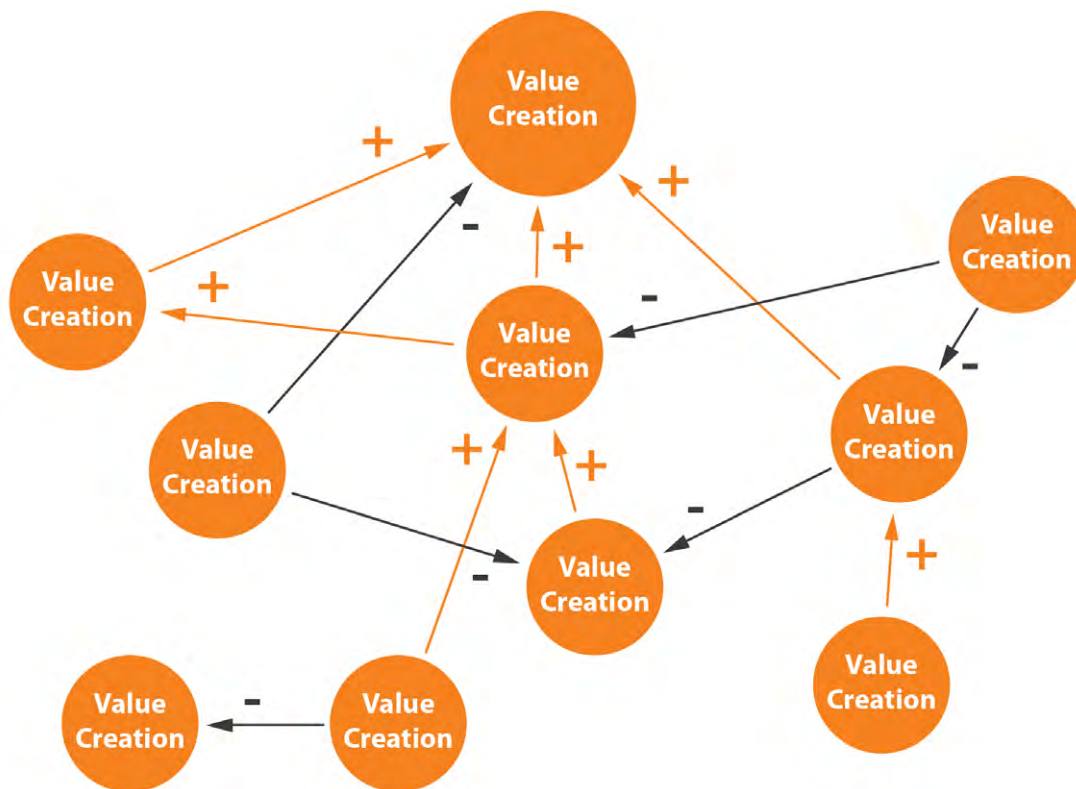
Value Creation

+

Value Creation

+

-

+

+

Value Creation

-

Value Creation

-

Value Creation

Value Creation

+

+

-

Value Creation

-

Value Creation

+

Value Creation

-

Value Creation

Value Creation